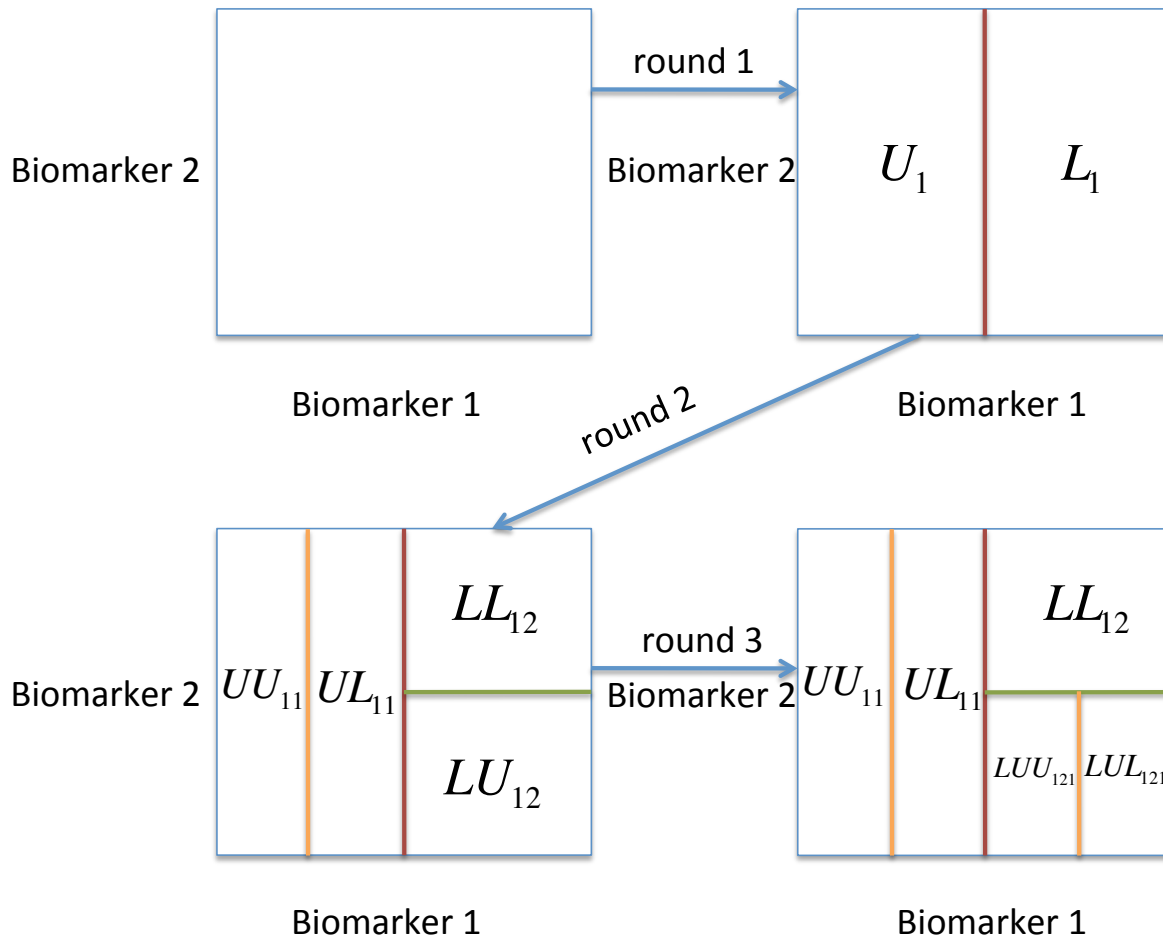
Biomarker 2

round 1

Biomarker 2 $U_1$ $L_1$

Biomarker 1

round 2

Biomarker 1

Biomarker 2 $UU_{11}$ $UL_{11}$ $LL_{12}$ $LU_{12}$

round 3

Biomarker 2 $UU_{11}$ $UL_{11}$ $LL_{12}$ $LUU_{121}$ $LUL_{121}$

Biomarker 1

Biomarker 1